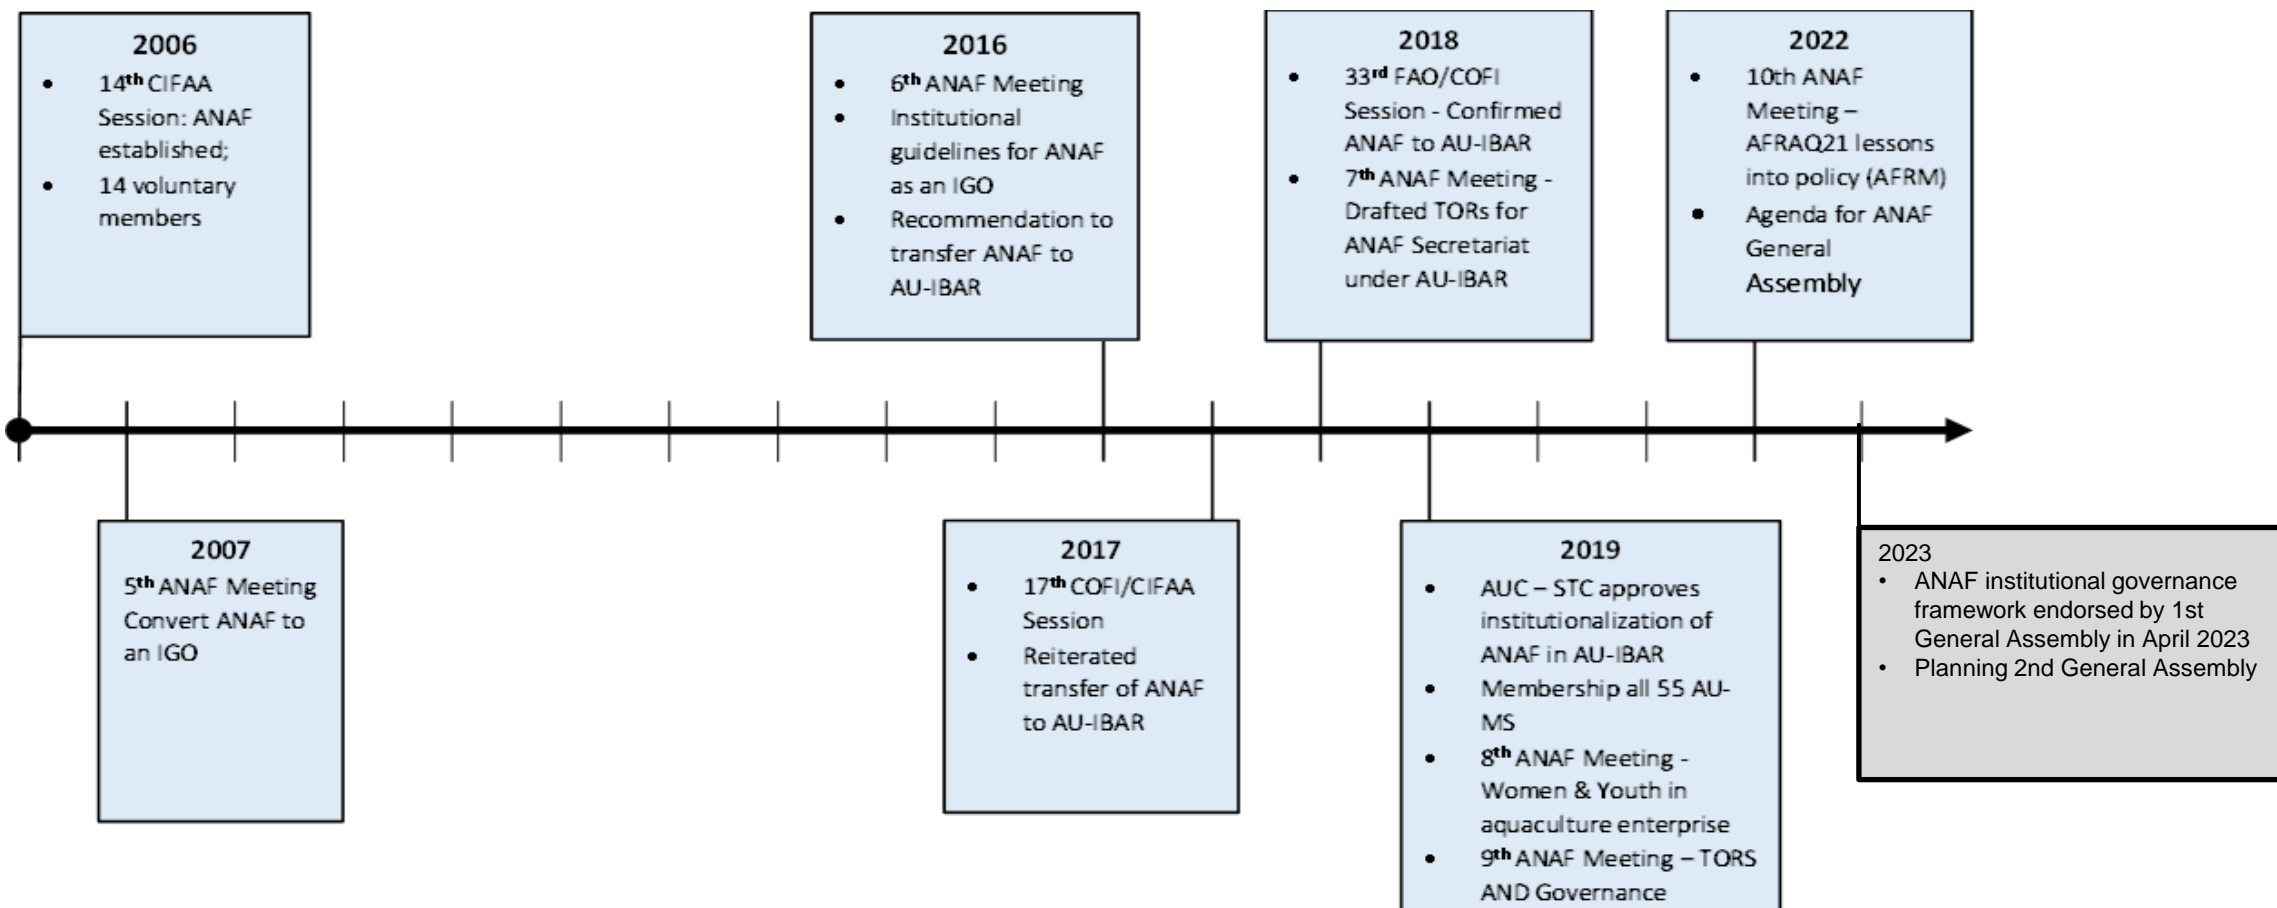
2006
- 14$^{th}$ CIFAA Session: ANAF established;
- 14 voluntary members

2016
- 6$^{th}$ ANAF Meeting
- Institutional guidelines for ANAF as an IGO
- Recommendation to transfer ANAF to AU-IBAR

2018
- 33$^{rd}$ FAO/COFI Session - Confirmed ANAF to AU-IBAR
- 7$^{th}$ ANAF Meeting - Drafted TORs for ANAF Secretariat under AU-IBAR

2022
- 10th ANAF Meeting – AFRAQ21 lessons into policy (AFRM)
- Agenda for ANAF General Assembly

2007
5$^{th}$ ANAF Meeting Convert ANAF to an IGO

2017
- 17$^{th}$ COFI/CIFAA Session
- Reiterated transfer of ANAF to AU-IBAR

2019
- AUC – STC approves institutionalization of ANAF in AU-IBAR
- Membership all 55 AU-MS
- 8$^{th}$ ANAF Meeting - Women & Youth in aquaculture enterprise
- 9$^{th}$ ANAF Meeting – TORS AND Governance

2023
- ANAF institutional governance framework endorsed by 1st General Assembly in April 2023
- Planning 2nd General Assembly